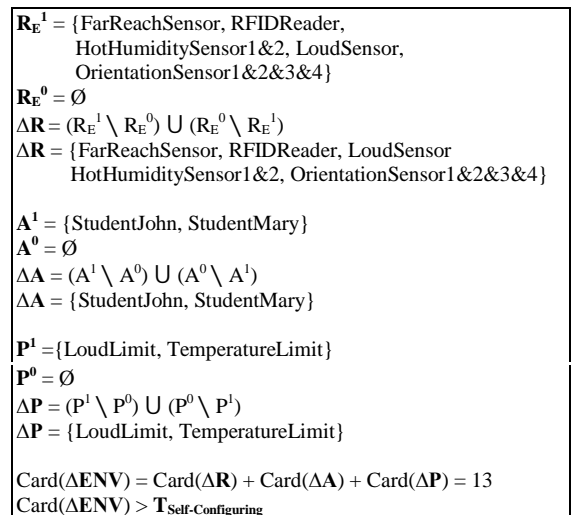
$\mathbf{R_E^1}$ = {FarReachSensor, RFIDReader, HotHumiditySensor1&2, LoudSensor, OrientationSensor1&2&3&4}
$\mathbf{R_E^0}$ = Ø
$\Delta\mathbf{R} = (R_E^1 \setminus R_E^0) \cup (R_E^0 \setminus R_E^1)$
$\Delta\mathbf{R}$ = {FarReachSensor, RFIDReader, LoudSensor HotHumiditySensor1&2, OrientationSensor1&2&3&4}

$\mathbf{A^1}$ = {StudentJohn, StudentMary}
$\mathbf{A^0}$ = Ø
$\Delta\mathbf{A} = (A^1 \setminus A^0) \cup (A^0 \setminus A^1)$
$\Delta\mathbf{A}$ = {StudentJohn, StudentMary}

$\mathbf{P^1}$ ={LoudLimit, TemperatureLimit}
$\mathbf{P^0}$ = Ø
$\Delta\mathbf{P} = (P^1 \setminus P^0) \cup (P^0 \setminus P^1)$
$\Delta\mathbf{P}$ = {LoudLimit, TemperatureLimit}

Card($\Delta\mathbf{ENV}$) = Card($\Delta\mathbf{R}$) + Card($\Delta\mathbf{A}$) + Card($\Delta\mathbf{P}$) = 13
Card($\Delta\mathbf{ENV}$) > $\mathbf{T_{Self\text{-}Configuring}}$